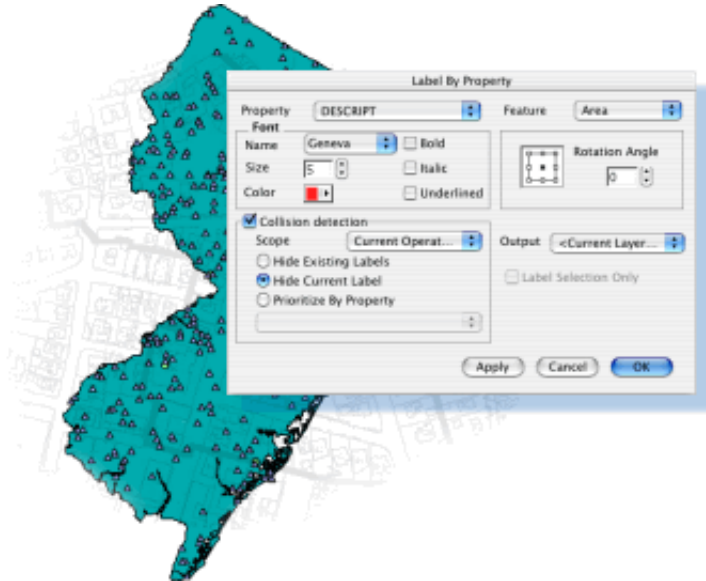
Label By Property

Property DESCRIPT

Feature Area

Font

Name Geneva

Bold

Size 5

Italic

Color

Underlined

Rotation Angle

0

Collision detection

Scope Current Operat...

Output <Current Layer...

Hide Existing Labels

Label Selection Only

Hide Current Label

Prioritize By Property

Apply

Cancel

OK